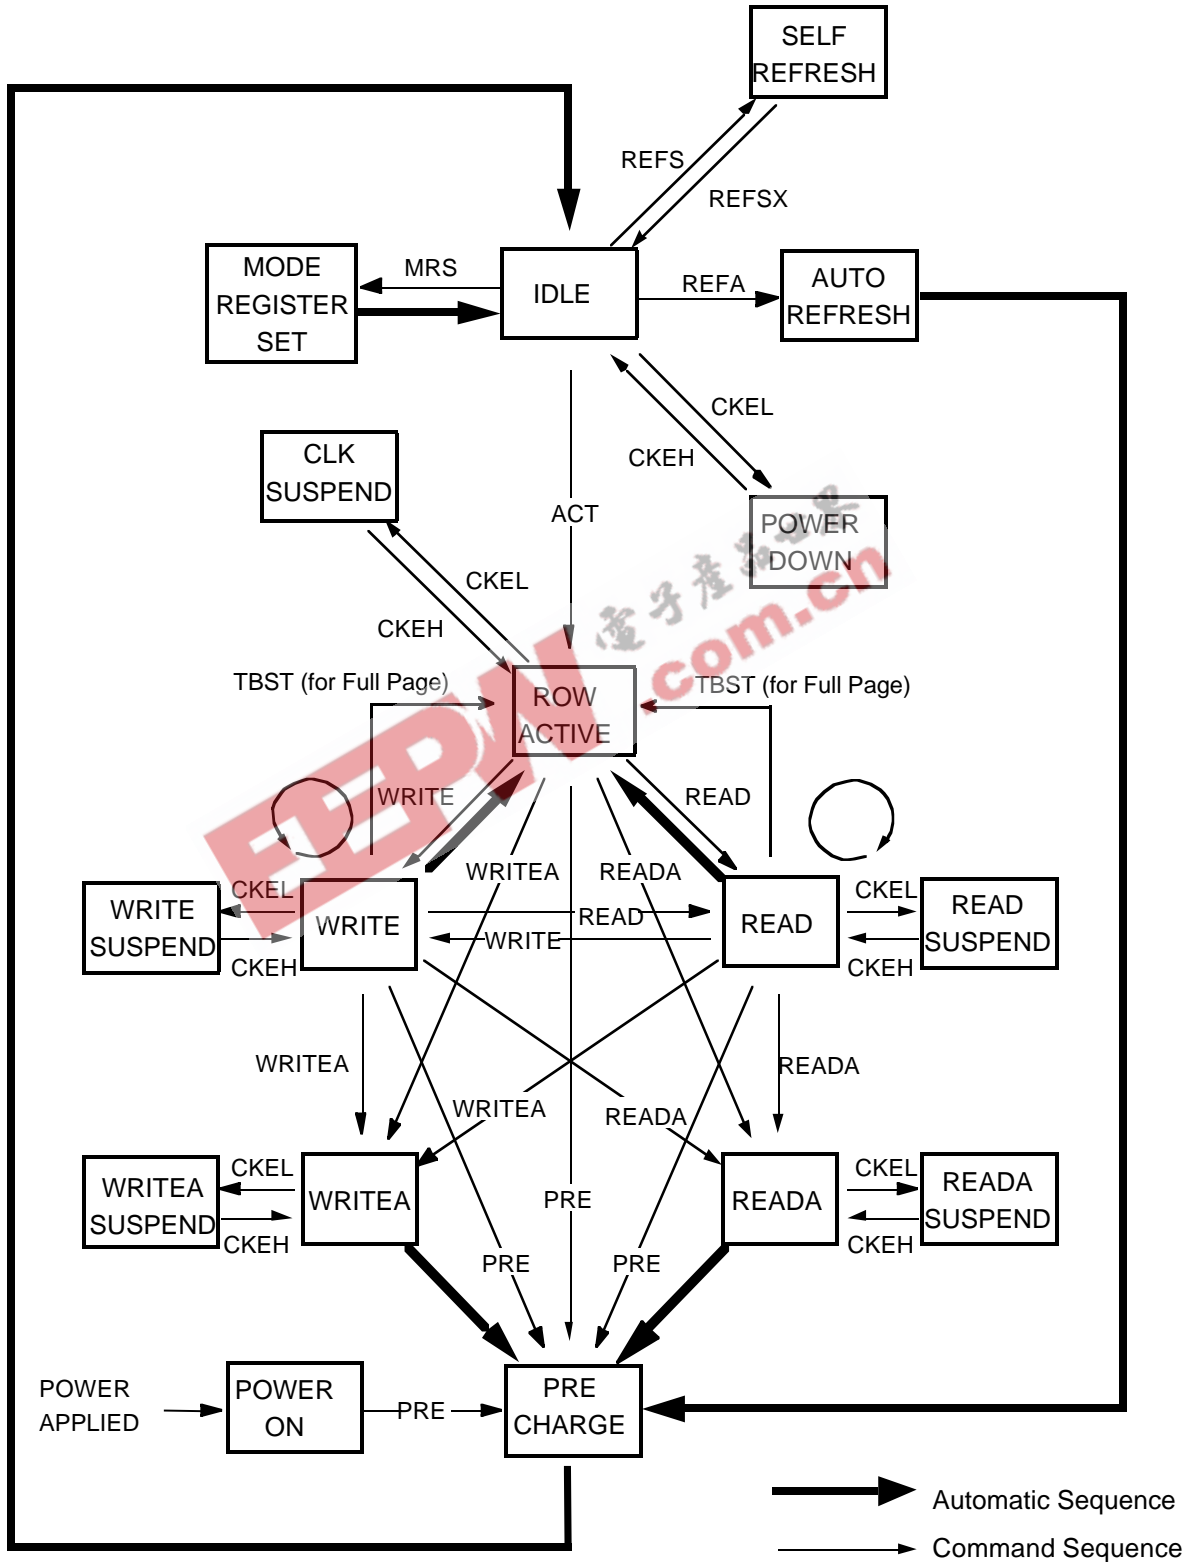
SELF REFRESH

REFS

REFSX

MODE REGISTER SET

MRS

IDLE

REFA

AUTO REFRESH

CKEL

CKEH

CLK SUSPEND

ACT

POWER DOWN

CKEL

CKEH

TBST (for Full Page)

ROW ACTIVE

TBST (for Full Page)

WRITE

READ

WRITEA

READA

CKEL

WRITE SUSPEND

WRITE

READ

READ

CKEL

READ SUSPEND

CKEH

WRITE

CKEH

WRITEA

READA

WRITEA

READA

CKEL

WRITEA SUSPEND

WRITEA

PRE

READA

CKEL

READA SUSPEND

CKEH

CKEH

PRE

PRE

POWER APPLIED

POWER ON

PRE

PRE CHARGE

Automatic Sequence

Command Sequence

电子产品世界 EEPW.com.cn